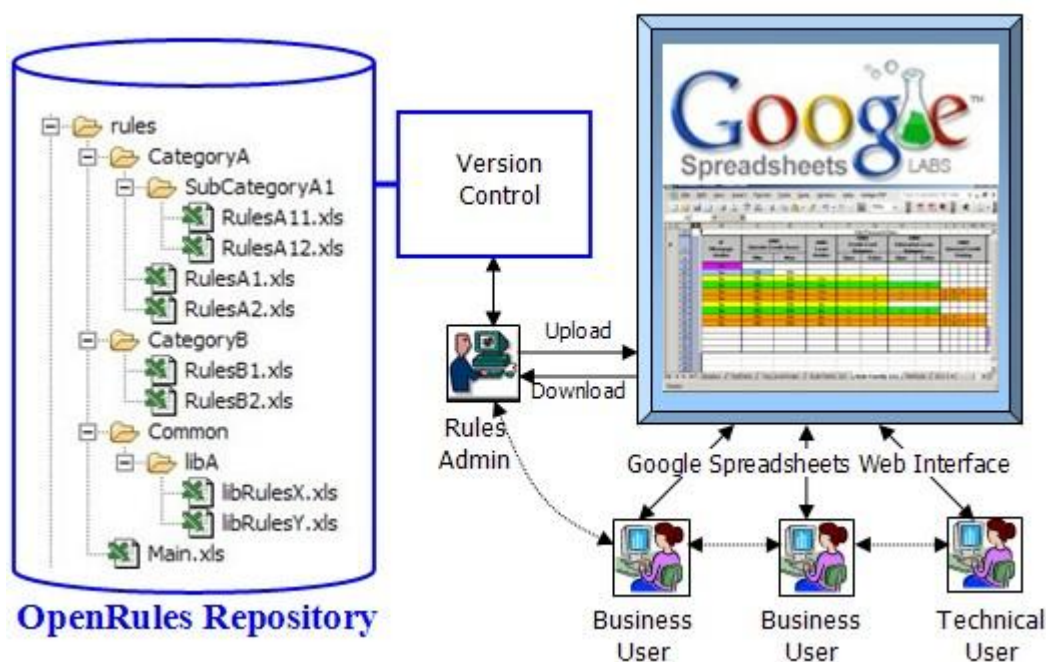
rules
CategoryA
SubCategoryA1
RulesA11.xls
RulesA12.xls
RulesA1.xls
RulesA2.xls
CategoryB
RulesB1.xls
RulesB2.xls
Common
libA
libRulesX.xls
libRulesY.xls
Main.xls

OpenRules Repository

Version Control

Google™
Spreadsheets LABS

Upload
Download

Rules Admin

Google Spreadsheets Web Interface

Business User
Business User
Technical User